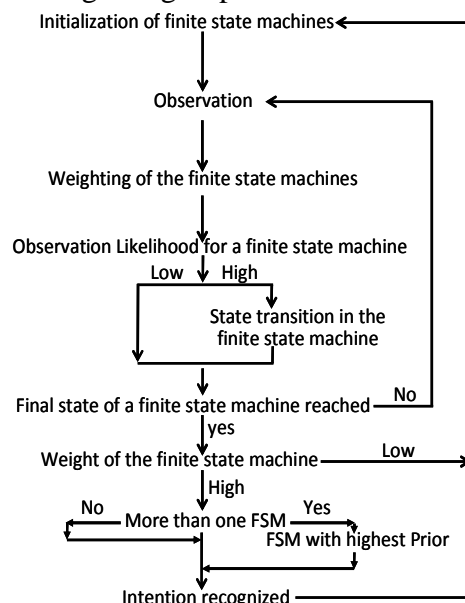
Initialization of finite state machines

Observation

Weighting of the finite state machines

Observation Likelihood for a finite state machine

Low

High

State transition in the finite state machine

Final state of a finite state machine reached

No

yes

Weight of the finite state machine

Low

High

No

More than one FSM

Yes

FSM with highest Prior

Intention recognized